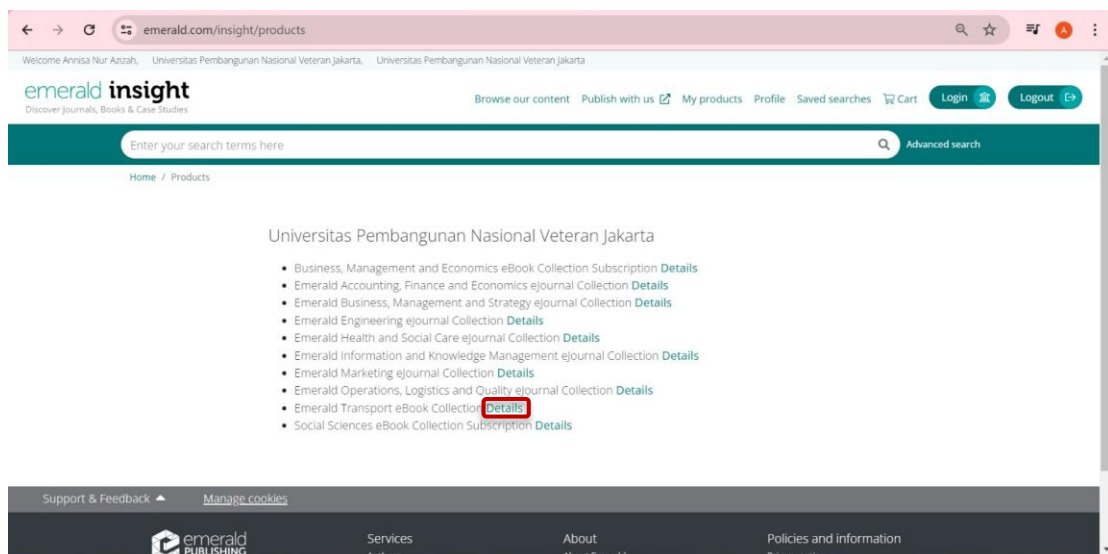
emerald.com/insight/products

Welcome Annisa Nur Azizah, Universitas Pembangunan Nasional Veteran Jakarta, Universitas Pembangunan Nasional Veteran Jakarta

emerald insight
Discover Journals, Books & Case Studies

Browse our content Publish with us My products Profile Saved searches Cart Login Logout

Enter your search terms here Advanced search

Home / Products

Universitas Pembangunan Nasional Veteran Jakarta

- Business, Management and Economics eBook Collection Subscription Details
- Emerald Accounting, Finance and Economics eJournal Collection Details
- Emerald Business, Management and Strategy eJournal Collection Details
- Emerald Engineering eJournal Collection Details
- Emerald Health and Social Care eJournal Collection Details
- Emerald Information and Knowledge Management eJournal Collection Details
- Emerald Marketing eJournal Collection Details
- Emerald Operations, Logistics and Quality eJournal Collection Details
- Emerald Transport eBook Collection Details
- Social Sciences eBook Collection Subscription Details

Support & Feedback Manage cookies

emerald PUBLISHING

Services

About

Policies and information